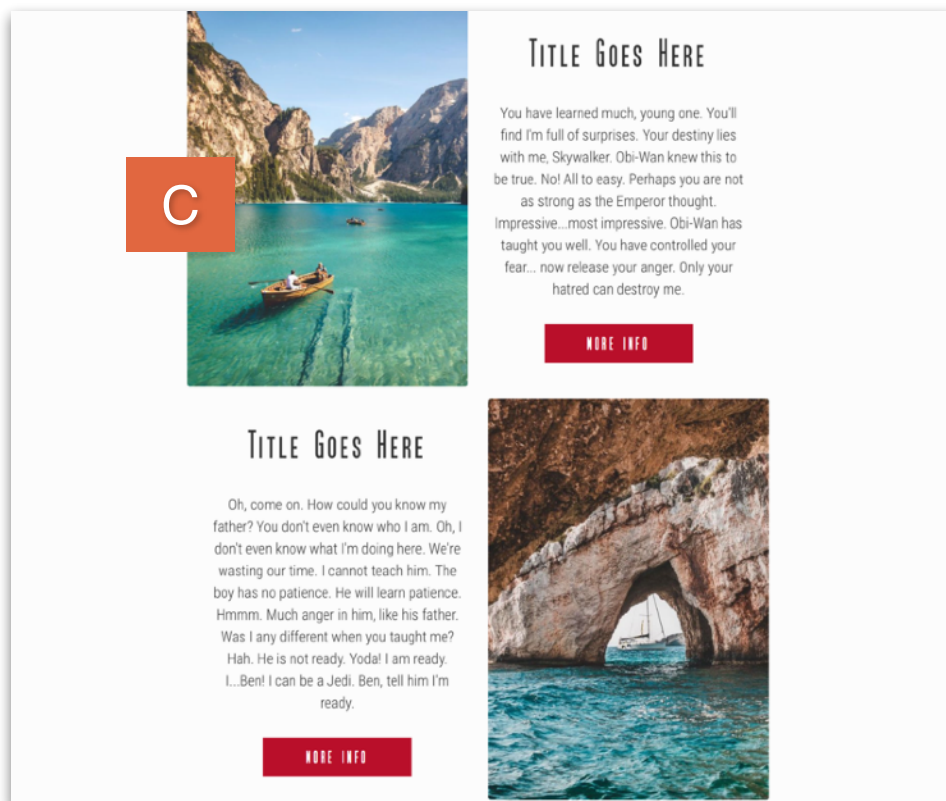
C

Title Goes Here

You have learned much, young one. You'll find I'm full of surprises. Your destiny lies with me, Skywalker. Obi-Wan knew this to be true. No! All to easy. Perhaps you are not as strong as the Emperor thought. Impressive...most impressive. Obi-Wan has taught you well. You have controlled your fear... now release your anger. Only your hatred can destroy me.

MORE INFO

Title Goes Here

Oh, come on. How could you know my father? You don't even know who I am. Oh, I don't even know what I'm doing here. We're wasting our time. I cannot teach him. The boy has no patience. He will learn patience. Hmmm. Much anger in him, like his father. Was I any different when you taught me? Hah. He is not ready. Yoda! I am ready. I...Ben! I can be a Jedi. Ben, tell him I'm ready.

MORE INFO